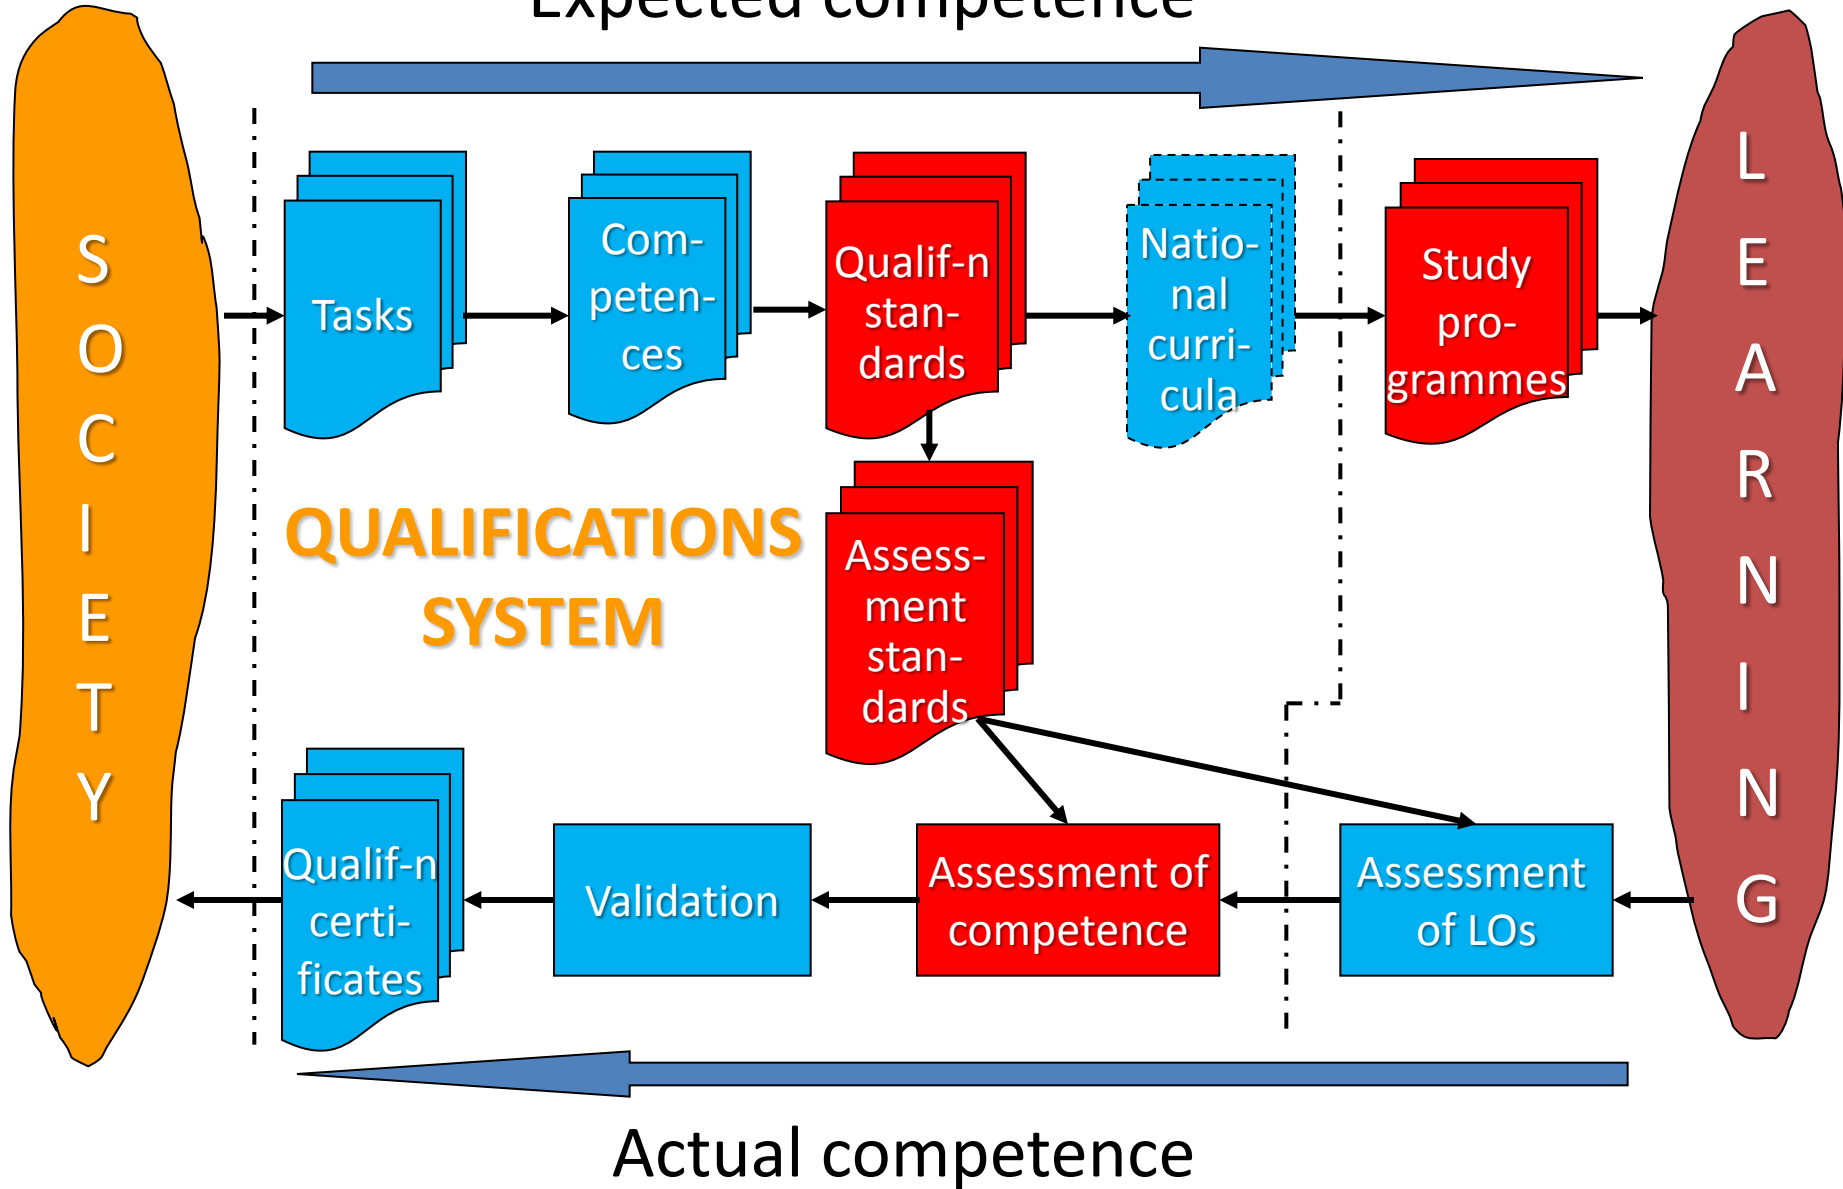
Expected competence

SOCIETY

Tasks

Competences

Qualif-n standards

National curricula

Study programmes

LEARNING

QUALIFICATIONS SYSTEM

Assessment standards

Qualif-n certificates

Validation

Assessment of competence

Assessment of LOs

Actual competence